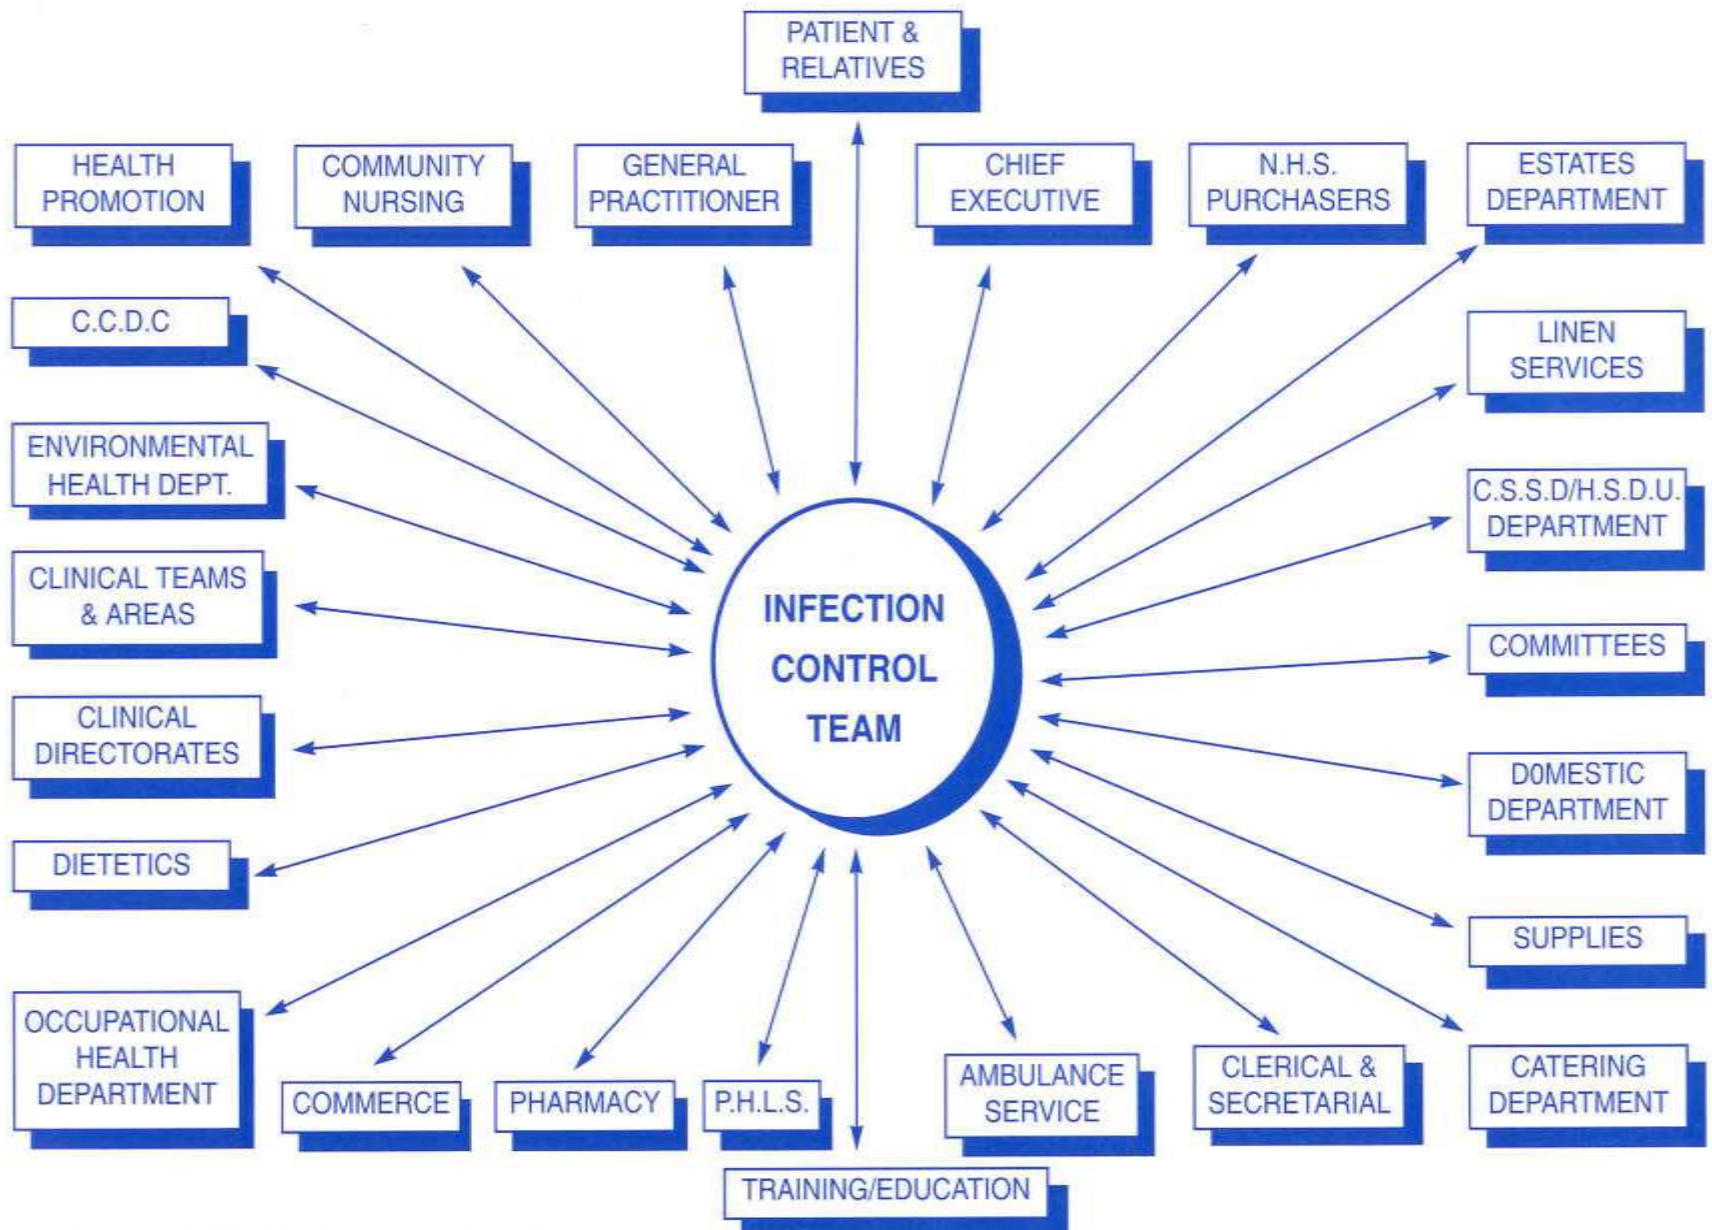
PATIENT & RELATIVES

HEALTH PROMOTION

COMMUNITY NURSING

GENERAL PRACTITIONER

CHIEF EXECUTIVE

N.H.S. PURCHASERS

ESTATES DEPARTMENT

C.C.D.C

LINEN SERVICES

ENVIRONMENTAL HEALTH DEPT.

C.S.S.D/H.S.D.U. DEPARTMENT

CLINICAL TEAMS & AREAS

INFECTION CONTROL TEAM

COMMITTEES

CLINICAL DIRECTORATES

D0MESTIC DEPARTMENT

DIETETICS

SUPPLIES

OCCUPATIONAL HEALTH DEPARTMENT

COMMERCE

PHARMACY

P.H.L.S.

AMBULANCE SERVICE

CLERICAL & SECRETARIAL

CATERING DEPARTMENT

TRAINING/EDUCATION